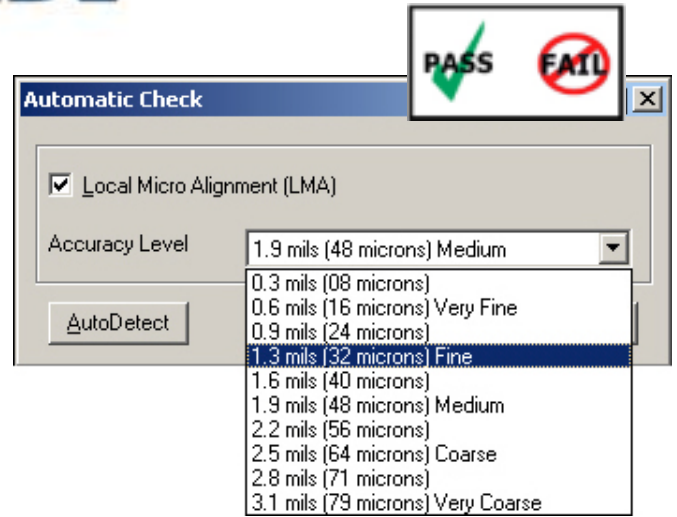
PASS FAIL

Automatic Check

Local Micro Alignment (LMA)

Accuracy Level 1.9 mils (48 microns) Medium

0.3 mils (08 microns)
0.6 mils (16 microns) Very Fine
0.9 mils (24 microns)
1.3 mils (32 microns) Fine
1.6 mils (40 microns)
1.9 mils (48 microns) Medium
2.2 mils (56 microns)
2.5 mils (64 microns) Coarse
2.8 mils (71 microns)
3.1 mils (79 microns) Very Coarse

AutoDetect